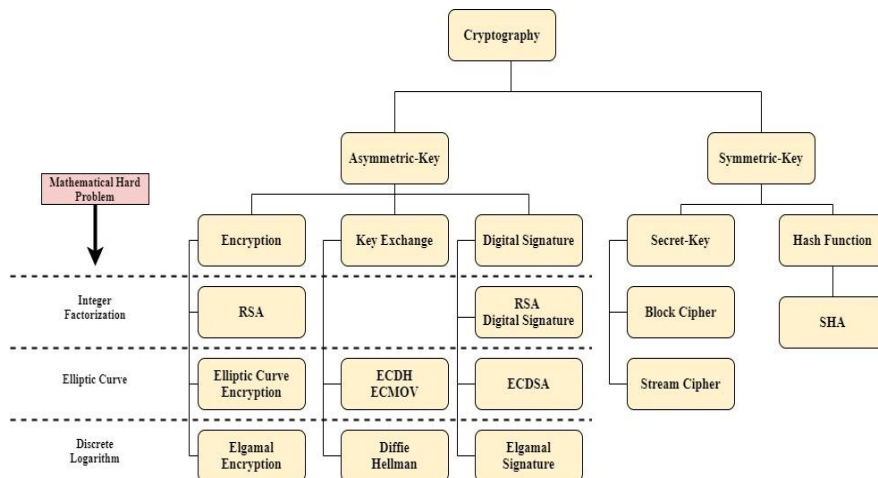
Cryptography

Asymmetric-Key

Symmetric-Key

Mathematical Hard Problem

Encryption

Key Exchange

Digital Signature

Secret-Key

Hash Function

Integer Factorization

RSA

RSA Digital Signature

Block Cipher

SHA

Elliptic Curve

Elliptic Curve Encryption

ECDH ECMOV

ECDSA

Stream Cipher

Discrete Logarithm

Elgamal Encryption

Diffie Hellman

Elgamal Signature